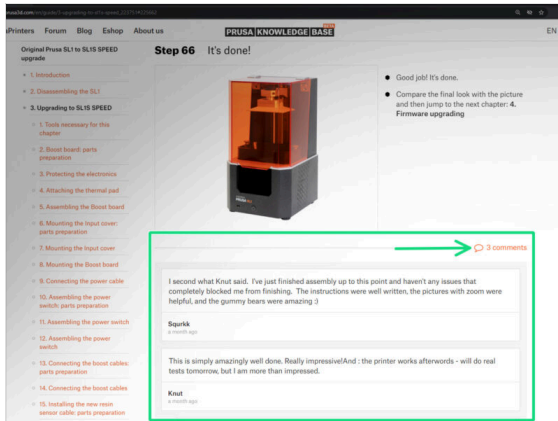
prusa3d.com/en/guide/3-upgrading-to-sl1s-speed_225?#225961

Printers Forum Blog Eshop About us

PRUSA KNOWLEDGE BASE BETA

EN

Original Prusa SL1 to SL1S SPEED upgrade

1. Introduction

2. Disassembling the SL1

3. Upgrading to SL1S SPEED

1. Tools necessary for this chapter

2. Boost board: parts preparation

3. Protecting the electronics

4. Attaching the thermal pad

5. Assembling the Boost board

6. Mounting the Input cover: parts preparation

7. Mounting the Input cover

8. Mounting the Boost board

9. Connecting the power cable

10. Assembling the power switch: parts preparation

11. Assembling the power switch

12. Assembling the power switch

13. Connecting the boost cables: parts preparation

14. Connecting the boost cables

15. Installing the new resin sensor cable: parts preparation

Step 66 It's done!

Good job! It's done.

Compare the final look with the picture and then jump to the next chapter: 4. Firmware upgrading

3 comments

I second what Knut said. I've just finished assembly up to this point and haven't any issues that completely blocked me from finishing. The instructions were well written, the pictures with zoom were helpful, and the gummy bears were amazing :)

Squrkk
a month ago

This is simply amazingly well done. Really impressive!And : the printer works afterwords - will do real tests tomorrow, but I am more than impressed.

Knut
a month ago